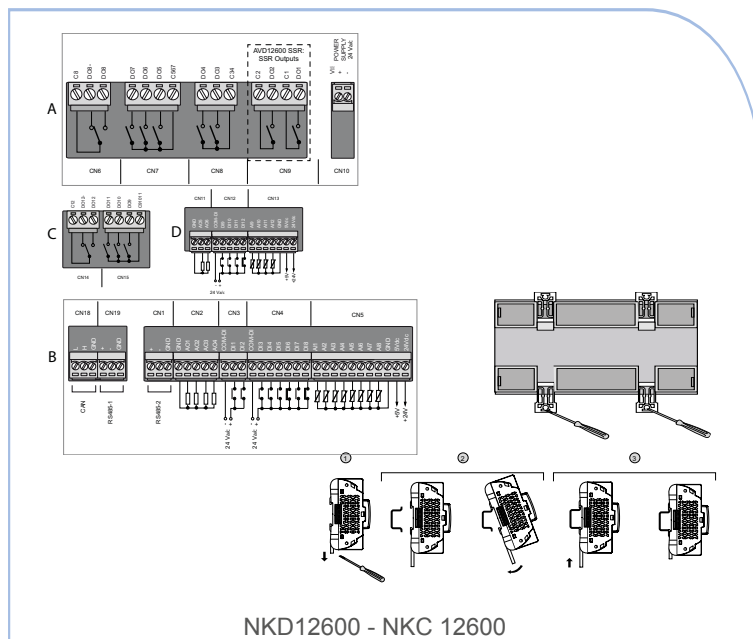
AVD12600 SSR: SSR Outputs

C/8 DO9 DO8 DO7 DO6 DO5 C/567 DO4 DO3 C34 C2 DO2 C1 DO1

POWER SUPPLY 24 Vac

A

CN6 CN7 CN8 CN9 CN10

C

CN14 CN15

D

CN11 CN12 CN13

24 Vac

CN18 CN19 CN1 CN2 CN3 CN4 CN5

B

CAN RS485-1 RS485-2

24 Vac ~ 24 Vac ~

+5V +24V

①

②

③

NKD12600 - NKC 12600